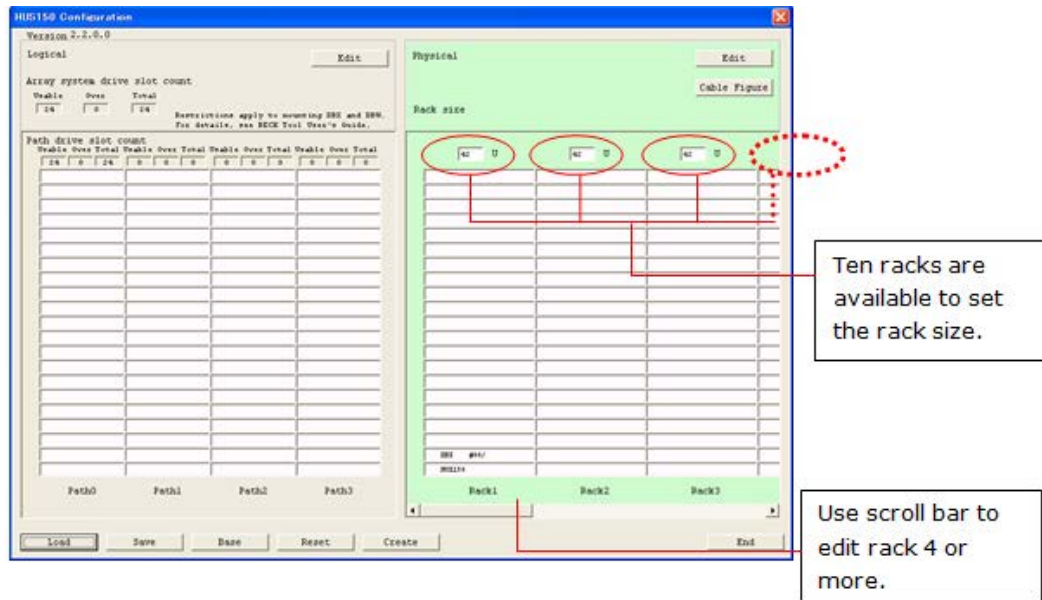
HUS150 Configuration

Version 2.2.0.0

Logical

Edit

Array system drive slot count

| Usable | Over | Total |
|---|---|---|
| 24 | 0 | 24 |

Restrictions apply to mounting DBS and DBW. For details, see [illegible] Tool User's Guide.

Path drive slot count

| Usable | Over | Total | Usable | Over | Total | Usable | Over | Total | Usable | Over | Total |
|---|---|---|---|---|---|---|---|---|---|---|---|
| 24 | 0 | 24 | 0 | 0 | 0 | 0 | 0 | 0 | 0 | 0 | 0 |

Path0 Path1 Path2 Path3

Physical

Edit

Cable Figure

Rack size

42 U

42 U

42 U

DBS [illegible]

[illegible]

Rack1 Rack2 Rack3

Ten racks are available to set the rack size.

Use scroll bar to edit rack 4 or more.

Load Save Base Reset Create End